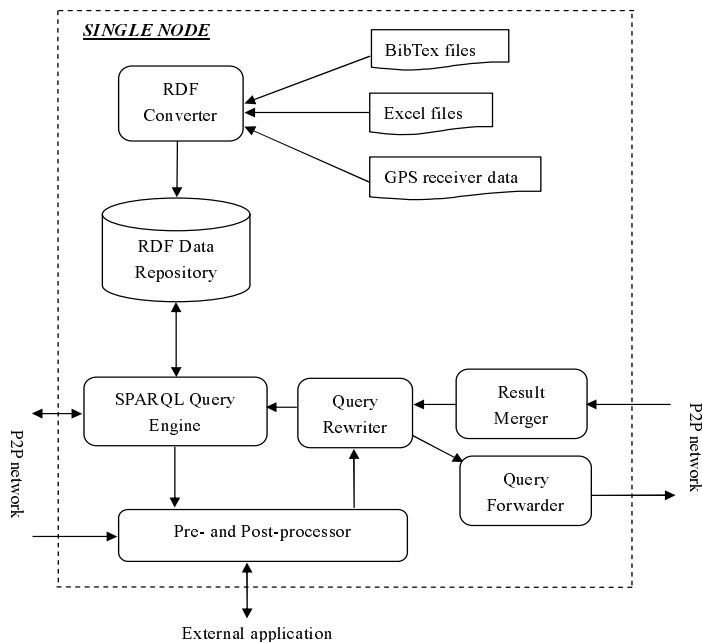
SINGLE NODE

BibTex files

RDF Converter

Excel files

GPS receiver data

RDF Data Repository

P2P network

SPARQL Query Engine

Query Rewriter

Result Merger

P2P network

Query Forwarder

Pre- and Post-processor

External application